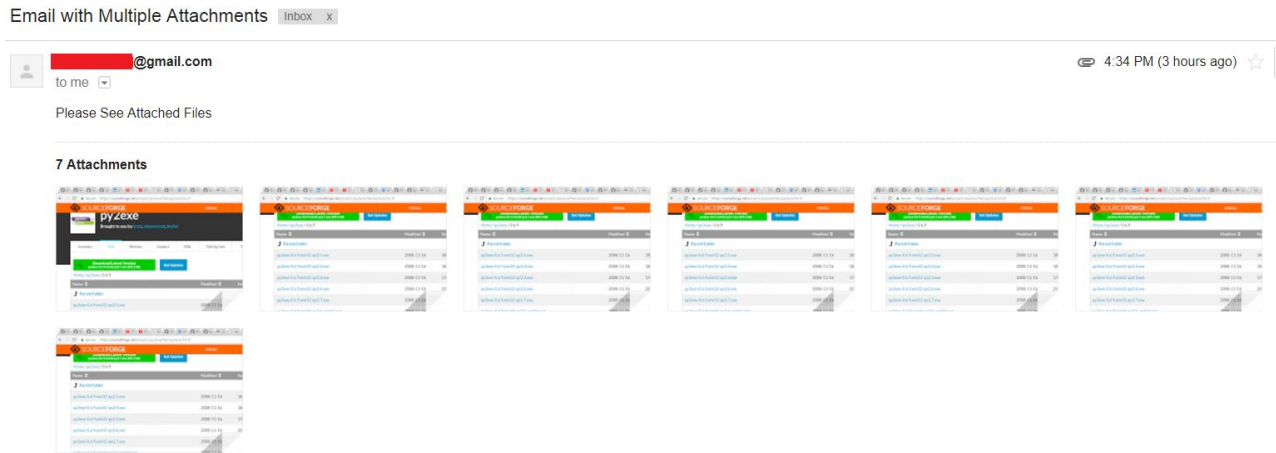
Email with Multiple Attachments Inbox x

@gmail.com

to me

4:34 PM (3 hours ago)

Please See Attached Files

7 Attachments

SOURCEFORGE

pyZexe

Download Latest Version

Get Updates

Parent folder

SOURCEFORGE

Parent folder

SOURCEFORGE

Parent folder

SOURCEFORGE

Parent folder

SOURCEFORGE

Parent folder

SOURCEFORGE

Parent folder

SOURCEFORGE

Parent folder